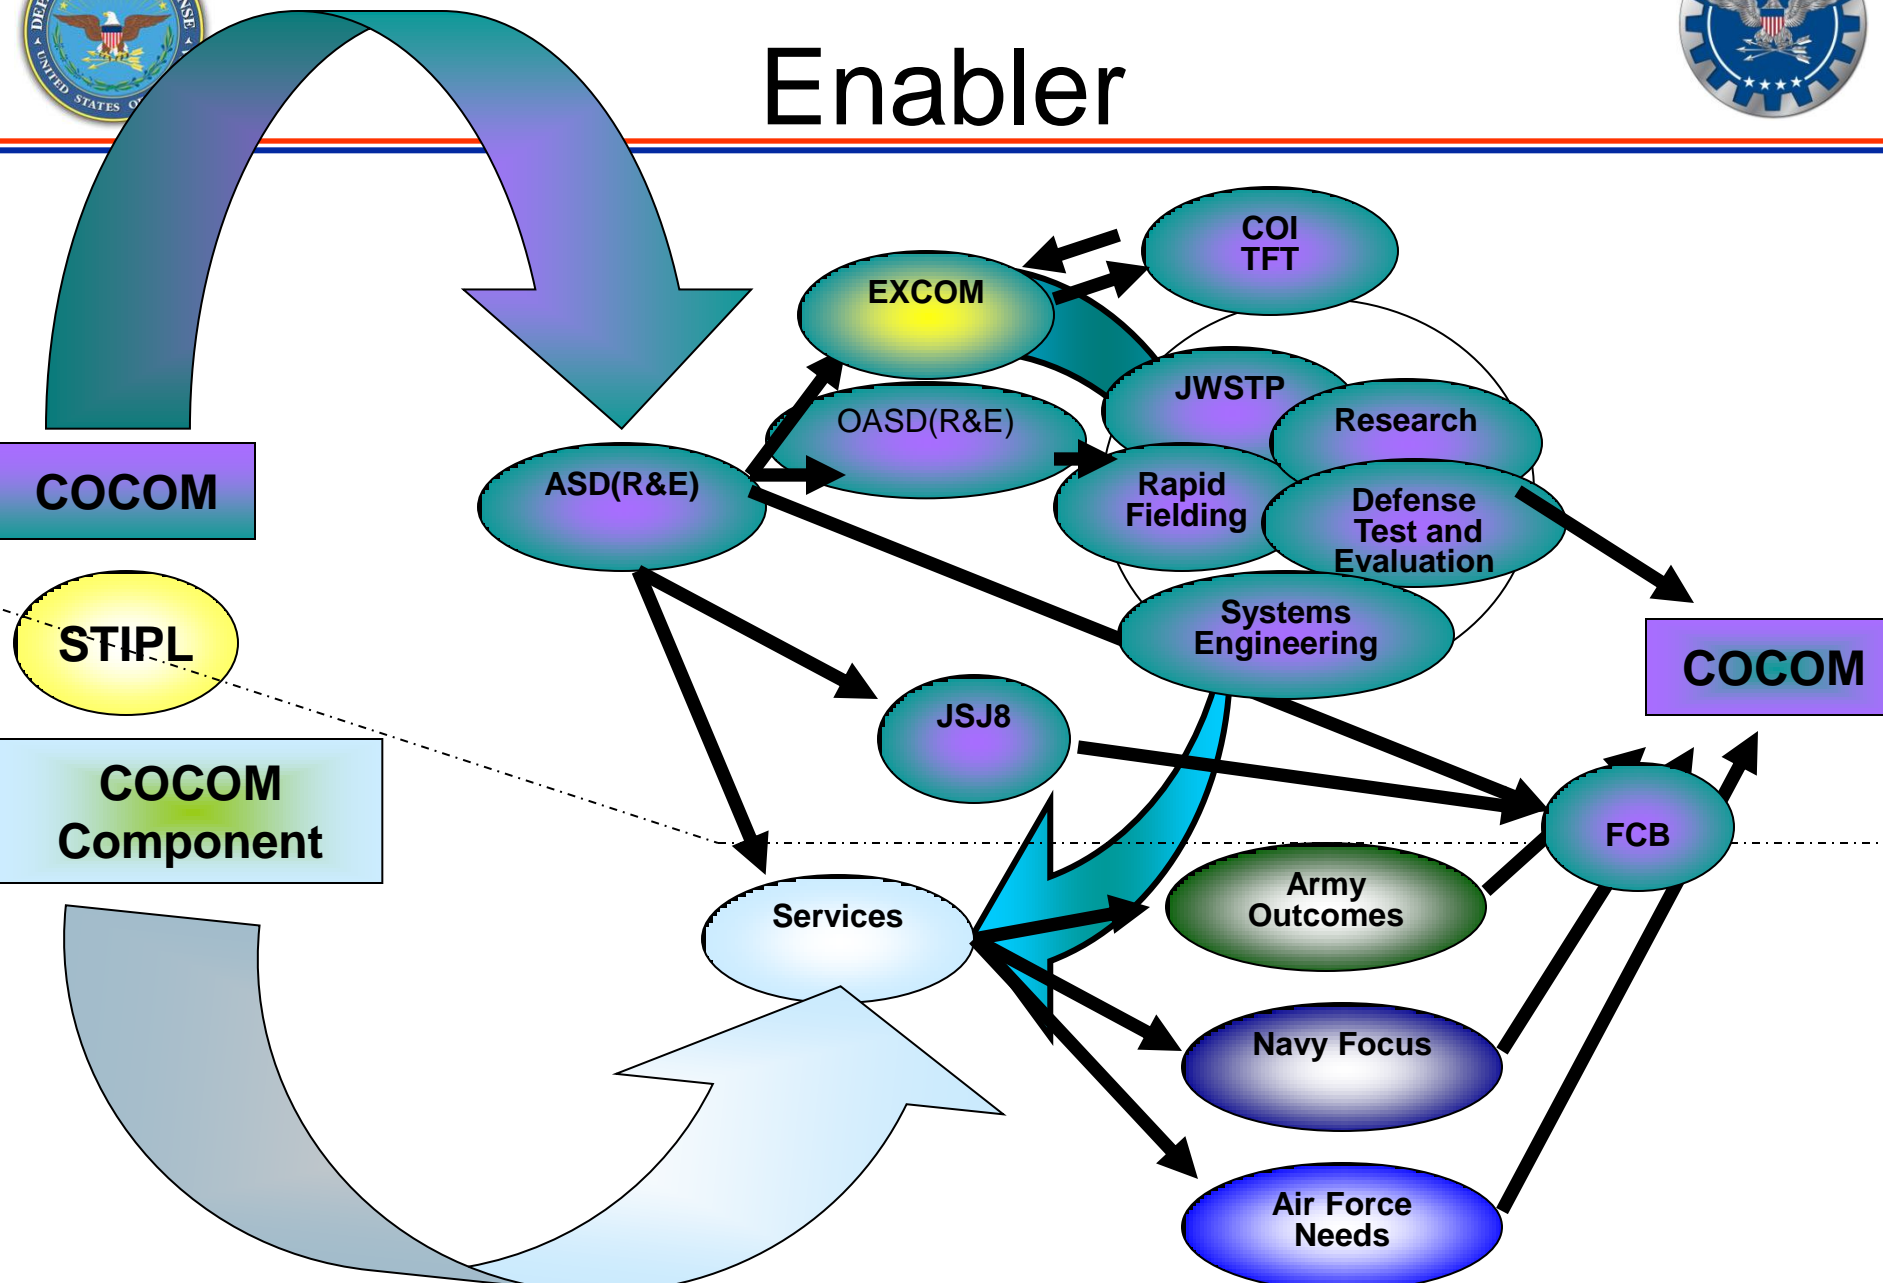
DEFENSE
UNITED STATES OF

Enabler

COCOM

STIPL

COCOM Component

EXCOM

COI TFT

JWSTP

OASD(R&E)

ASD(R&E)

Research

Rapid Fielding

Defense Test and Evaluation

Systems Engineering

COCOM

JSJ8

FCB

Services

Army Outcomes

Navy Focus

Air Force Needs